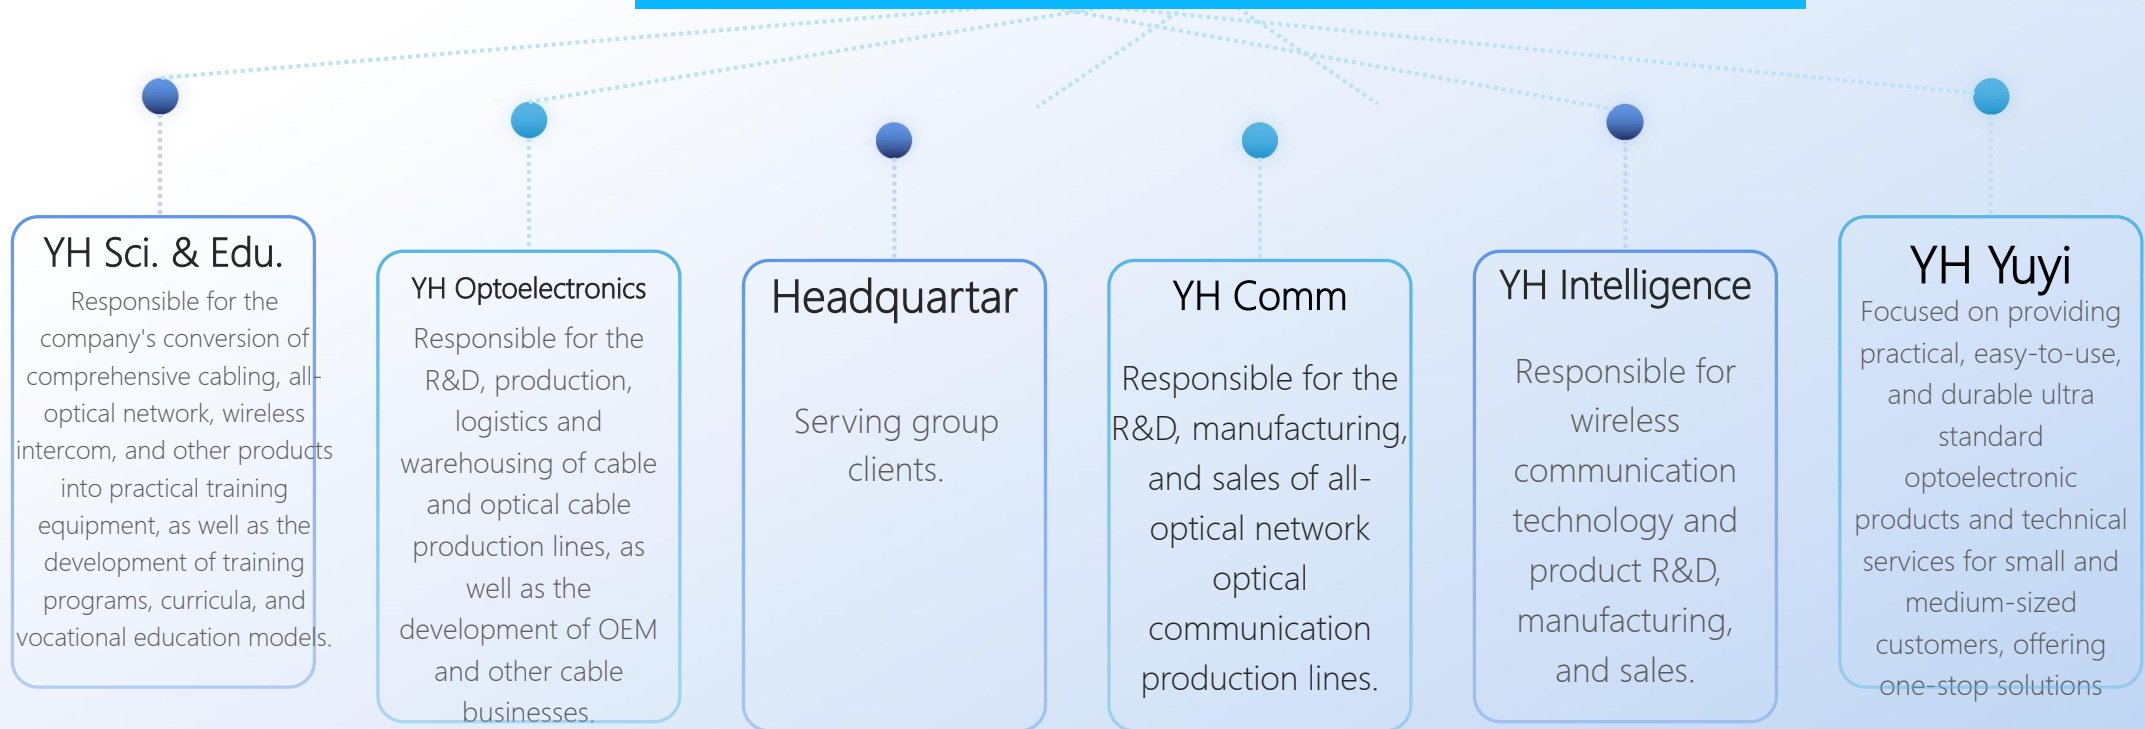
YH Sci. & Edu.

Responsible for the company's conversion of comprehensive cabling, all-optical network, wireless intercom, and other products into practical training equipment, as well as the development of training programs, curricula, and vocational education models.

YH Optoelectronics

Responsible for the R&D, production, logistics and warehousing of cable and optical cable production lines, as well as the development of OEM and other cable businesses.

Headquartar

Serving group clients.

YH Comm

Responsible for the R&D, manufacturing, and sales of all-optical network optical communication production lines.

YH Intelligence

Responsible for wireless communication technology and product R&D, manufacturing, and sales.

YH Yuyi

Focused on providing practical, easy-to-use, and durable ultra standard optoelectronic products and technical services for small and medium-sized customers, offering one-stop solutions